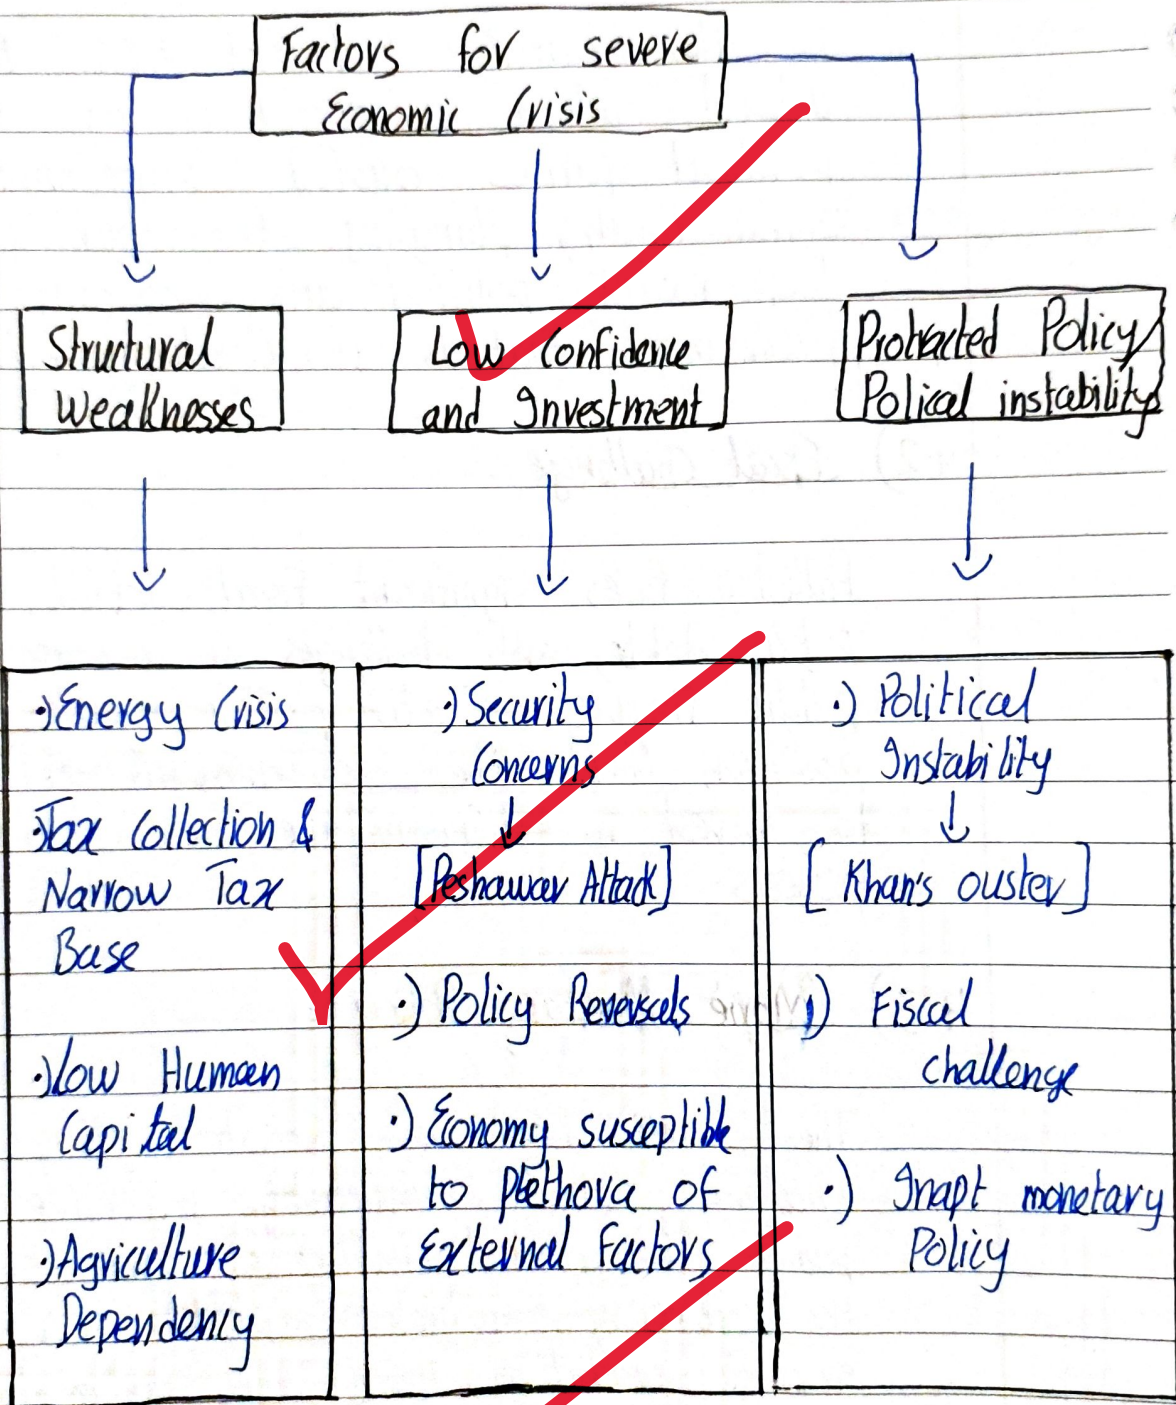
Factors for severe Economic Crisis

Structural Weaknesses

Low Confidence and Investment

Protracted Policy/ Polical instability

·) Energy Crisis

·) Tax Collection & Narrow Tax Base

·) Low Human Capital

·) Agriculture Dependency

·) Security Concerns
↓
[Peshawar Attack]

·) Policy Reversals

·) Economy susceptible to Plethora of External Factors

·) Political Instability
↓
[Khan's ouster]

·) Fiscal challenge

·) Inapt monetary Policy